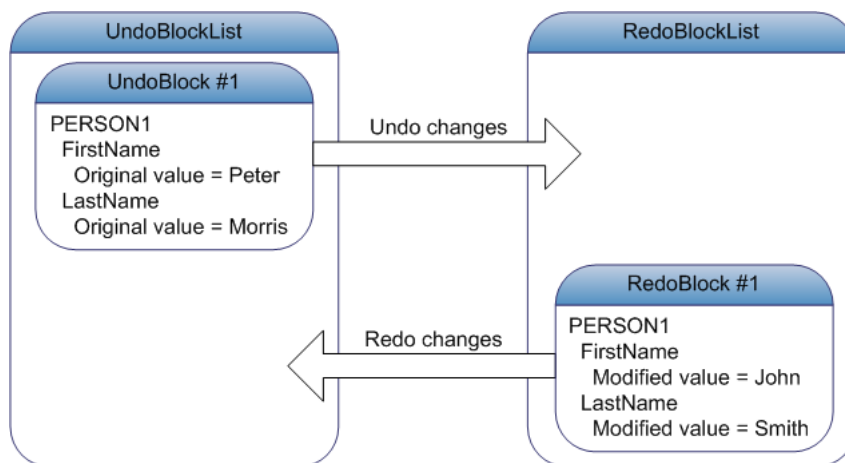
UndoBlockList

UndoBlock #1

PERSON1
FirstName
Original value = Peter
LastName
Original value = Morris

Undo changes

RedoBlockList

Redo changes

RedoBlock #1

PERSON1
FirstName
Modified value = John
LastName
Modified value = Smith